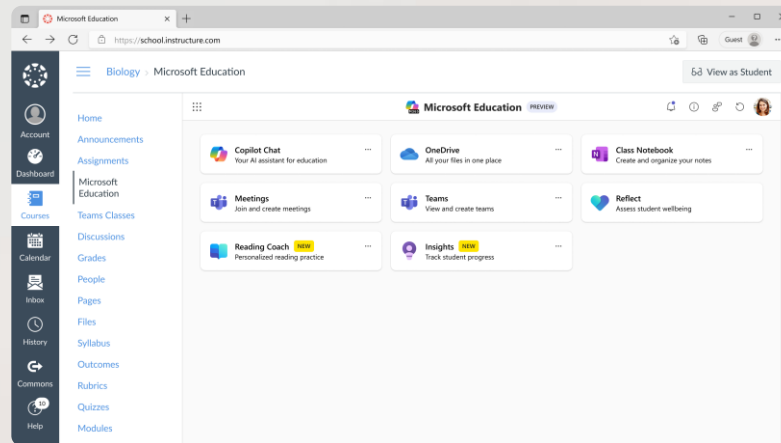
Microsoft Education

https://school.instructure.com

Guest

Account
Dashboard
Courses
Calendar
Inbox
History
Commons
10
Help

Biology › Microsoft Education

View as Student

Home
Announcements
Assignments
Microsoft Education
Teams Classes
Discussions
Grades
People
Pages
Files
Syllabus
Outcomes
Rubrics
Quizzes
Modules

Microsoft Education PREVIEW

Copilot Chat
Your AI assistant for education

OneDrive
All your files in one place

Class Notebook
Create and organize your notes

Meetings
Join and create meetings

Teams
View and create teams

Reflect
Assess student wellbeing

Reading Coach NEW
Personalized reading practice

Insights NEW
Track student progress